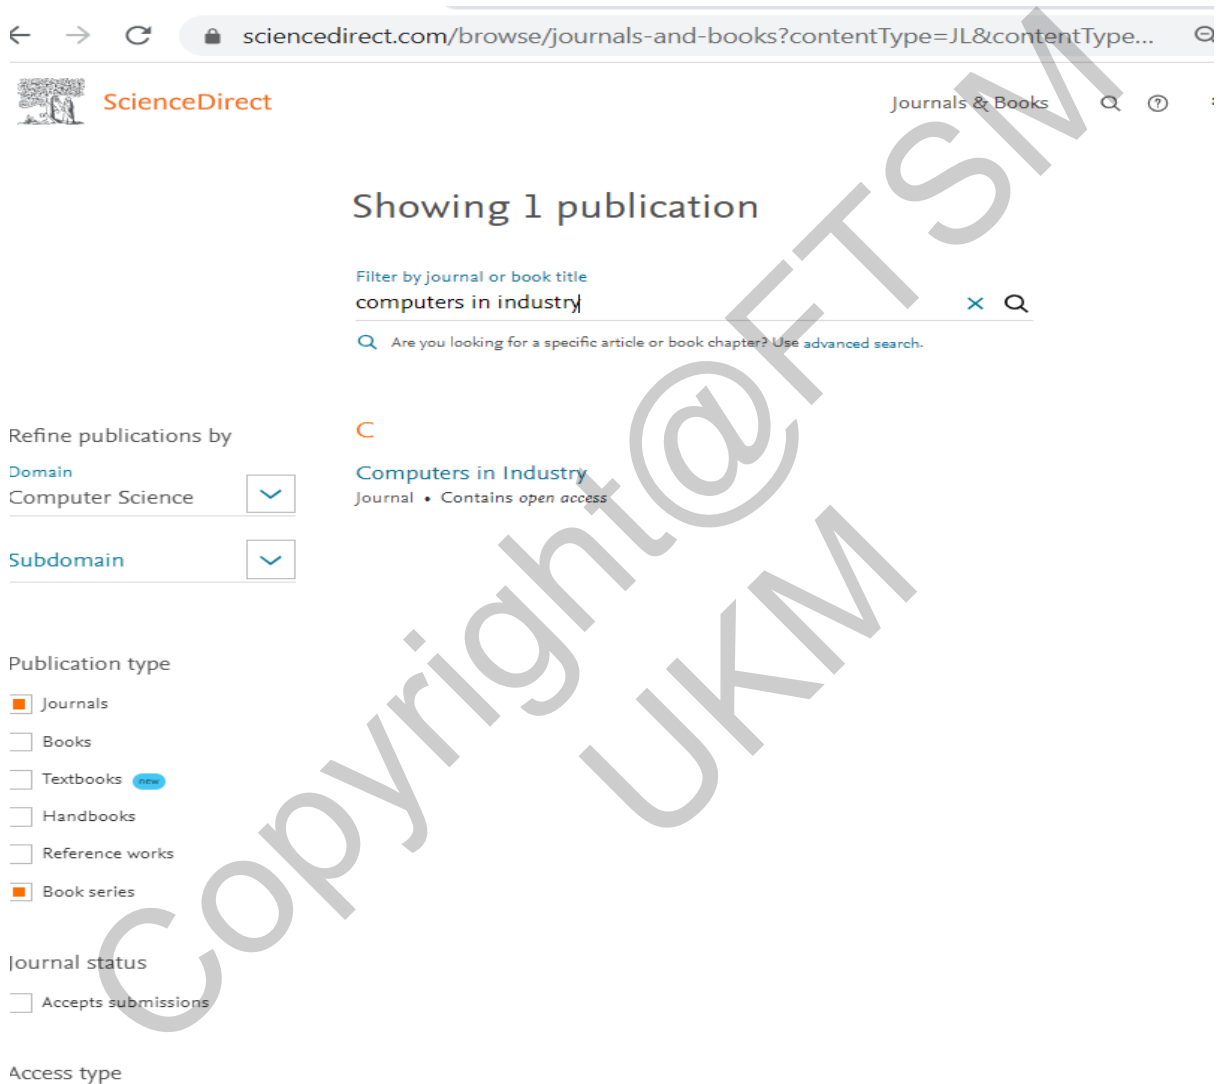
sciencedirect.com/browse/journals-and-books?contentType=JL&contentType...

ScienceDirect

Journals & Books

Showing 1 publication

Filter by journal or book title
computers in industry

Are you looking for a specific article or book chapter? Use advanced search.

Refine publications by

Domain
Computer Science

Subdomain

Publication type

Journals

Books

Textbooks new

Handbooks

Reference works

Book series

Journal status

Accepts submissions

Access type

C

Computers in Industry
Journal • Contains open access

Copyright@FTSM UKM